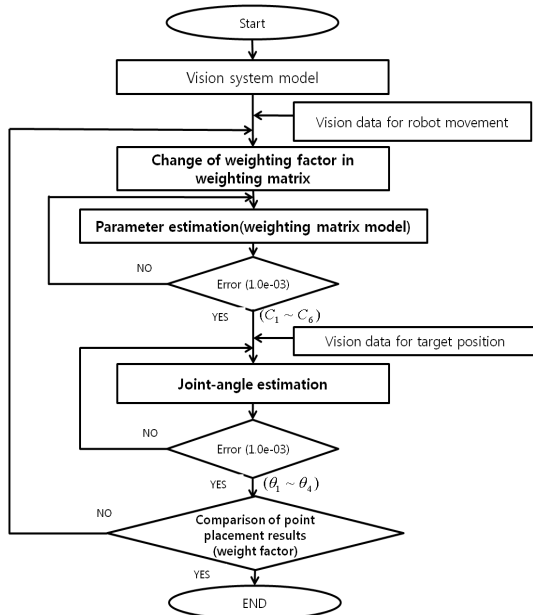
Start

Vision system model

Vision data for robot movement

Change of weighting factor in weighting matrix

Parameter estimation(weighting matrix model)

NO

Error (1.0e-03)

YES

$(C_1 \sim C_6)$

Vision data for target position

Joint-angle estimation

NO

Error (1.0e-03)

YES

$(\theta_1 \sim \theta_4)$

NO

Comparison of point placement results (weight factor)

YES

END